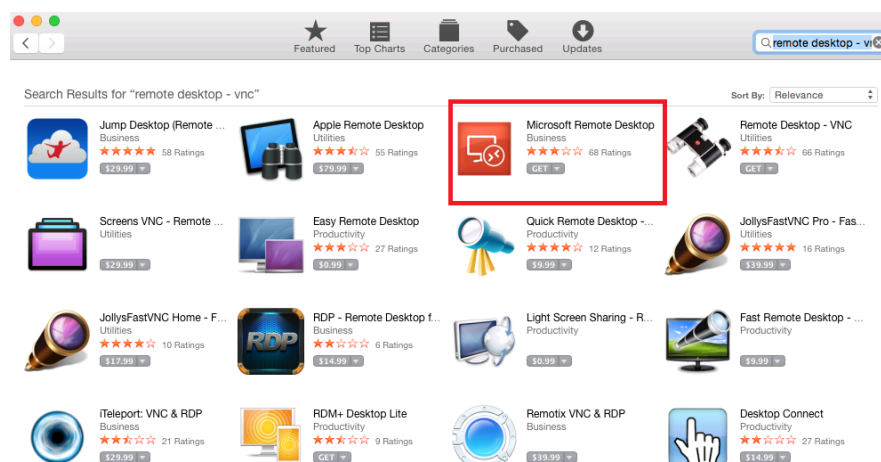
Featured Top Charts Categories Purchased Updates

remote desktop - vi

Search Results for "remote desktop - vnc"

Sort By: Relevance

Jump Desktop (Remote ...
Business
★★★★★ 58 Ratings
$29.99

Apple Remote Desktop
Utilities
★★★★☆ 55 Ratings
$79.99

Microsoft Remote Desktop
Business
★★★☆☆ 68 Ratings
GET

Remote Desktop - VNC
Utilities
★★★★☆ 66 Ratings
GET

Screens VNC - Remote ...
Utilities
$29.99

Easy Remote Desktop
Productivity
★★★☆☆ 27 Ratings
$0.99

Quick Remote Desktop -...
Productivity
★★★★☆ 12 Ratings
$9.99

JollysFastVNC Pro - Fas...
Utilities
★★★★★ 16 Ratings
$39.99

JollysFastVNC Home - F...
Utilities
★★★★☆ 10 Ratings
$17.99

RDP - Remote Desktop f...
Business
★★☆☆☆ 6 Ratings
$14.99

RDP

Light Screen Sharing - R...
Productivity
$0.99

Fast Remote Desktop - ...
Productivity
$9.99

iTeleport: VNC & RDP
Business
★★★☆☆ 21 Ratings
$29.99

RDM+ Desktop Lite
Productivity
★★★☆☆ 9 Ratings
GET

Remotix VNC & RDP
Business
$39.99

Desktop Connect
Productivity
★★★☆☆ 27 Ratings
$14.99